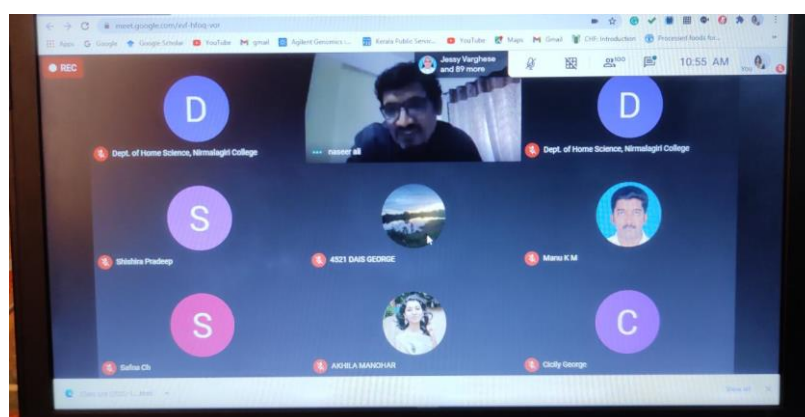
meet.google.com/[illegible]

Apps Google Google Scholar YouTube gmail Agilent Genomics :... Kerala Public Servic... YouTube Maps Gmail CHF: Introduction Processed foods for...

REC

Jessy Varghese and 89 more

100

10:55 AM

D

Dept. of Home Science, Nirmalagiri College

naseer ali

D

Dept. of Home Science, Nirmalagiri College

S

Shishira Pradeep

4521 DAIS GEORGE

Manu K M

S

Safna Ch

AKHILA MANOHAR

C

Cicily George

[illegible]

Show all